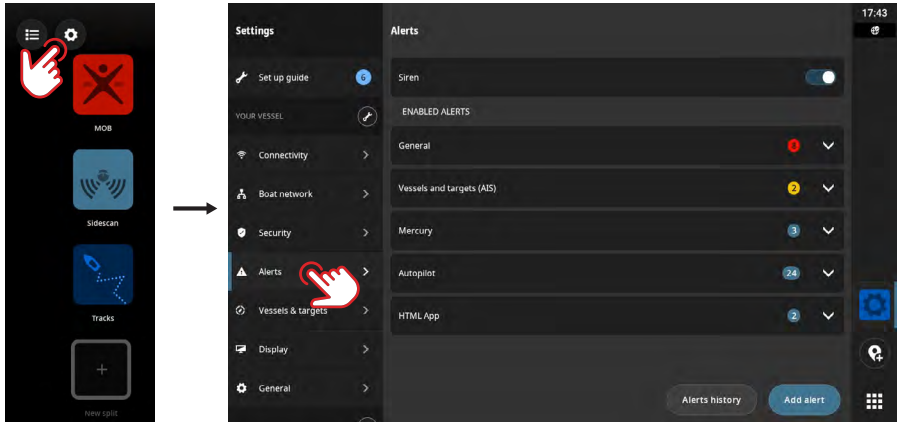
MOB

Sidescan

Tracks

+

New split

Settings

Set up guide 6

YOUR VESSEL

Connectivity

Boat network

Security

Alerts

Vessels & targets

Display

General

Alerts

Siren

ENABLED ALERTS

General 8

Vessels and targets (AIS) 2

Mercury 3

Autopilot 24

HTML App 2

Alerts history

Add alert

17:43